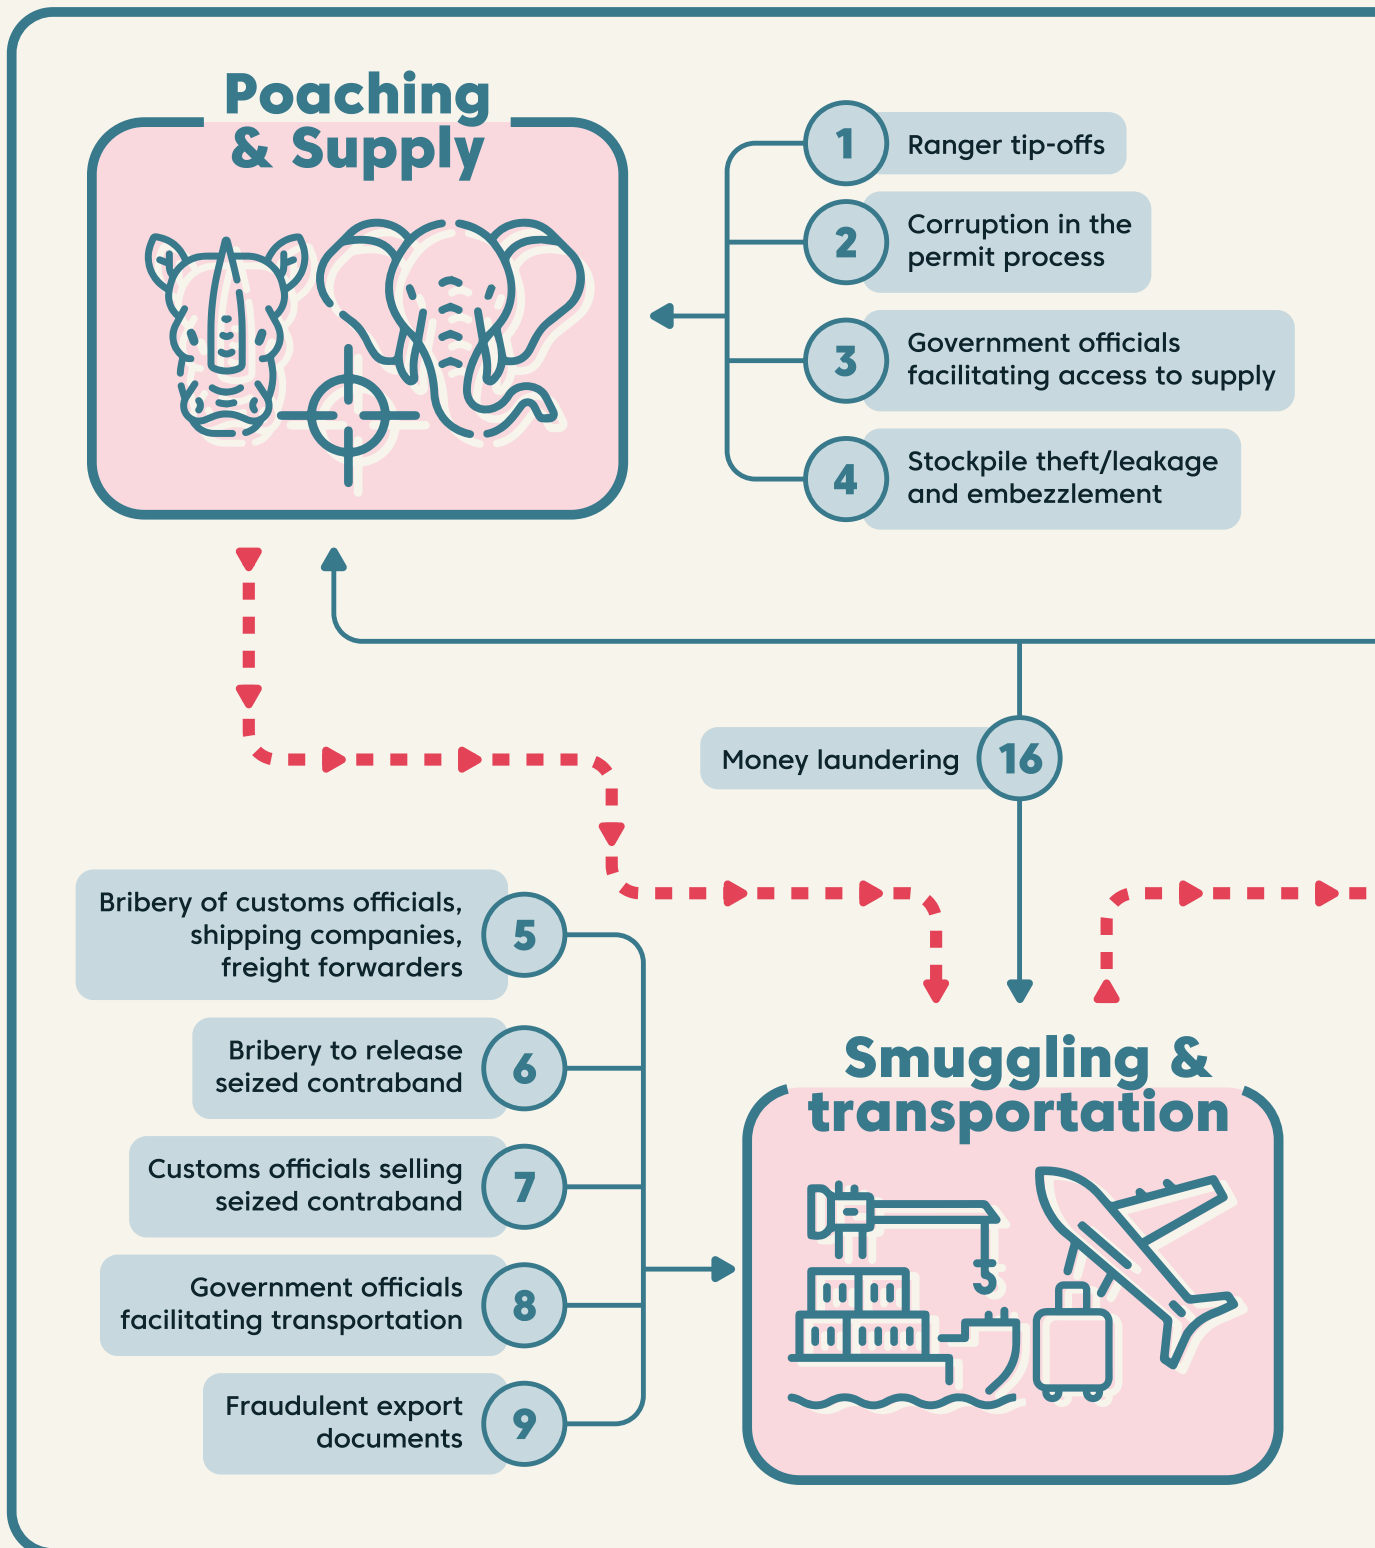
Poaching & Supply

1 Ranger tip-offs

2 Corruption in the permit process

3 Government officials facilitating access to supply

4 Stockpile theft/leakage and embezzlement

Money laundering 16

Bribery of customs officials, shipping companies, freight forwarders 5

Bribery to release seized contraband 6

Customs officials selling seized contraband 7

Government officials facilitating transportation 8

Fraudulent export documents 9

Smuggling & transportation